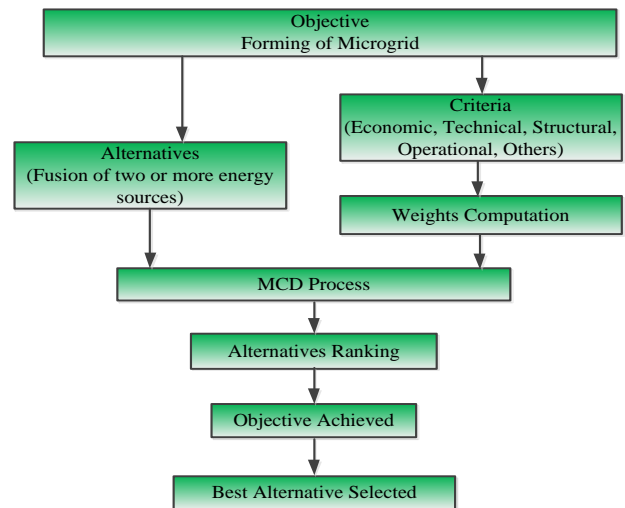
Objective
Forming of Microgrid

Criteria
(Economic, Technical, Structural, Operational, Others)

Alternatives
(Fusion of two or more energy sources)

Weights Computation

MCD Process

Alternatives Ranking

Objective Achieved

Best Alternative Selected